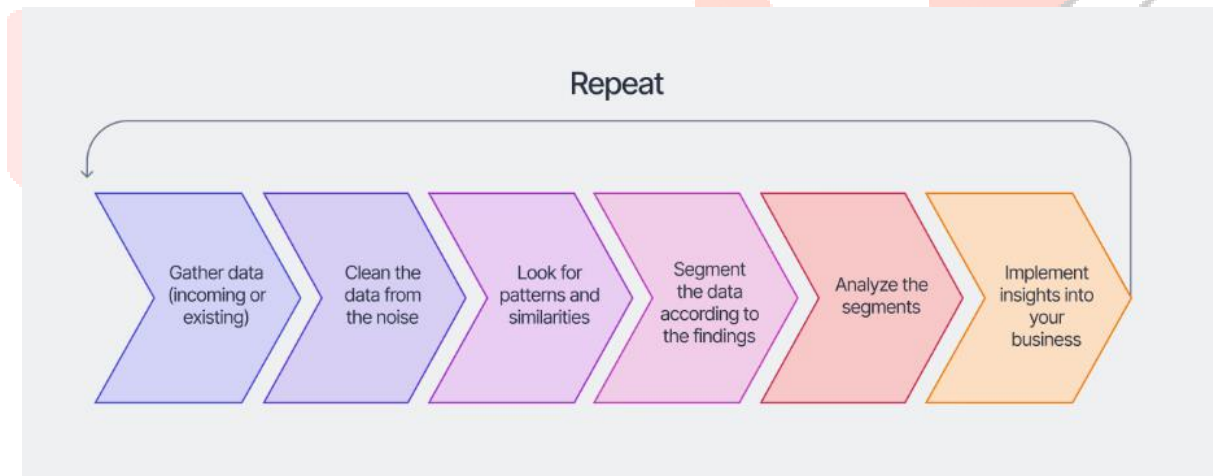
Repeat

Gather data (incoming or existing)

Clean the data from the noise

Look for patterns and similarities

Segment the data according to the findings

Analyze the segments

Implement insights into your business